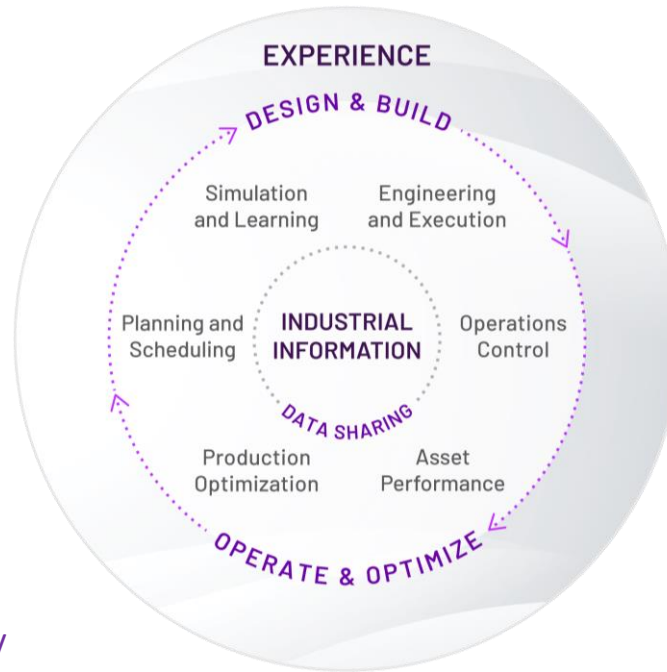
EXPERIENCE

DESIGN & BUILD

Simulation and Learning

Engineering and Execution

Planning and Scheduling

INDUSTRIAL INFORMATION

Operations Control

DATA SHARING

Production Optimization

Asset Performance

OPERATE & OPTIMIZE